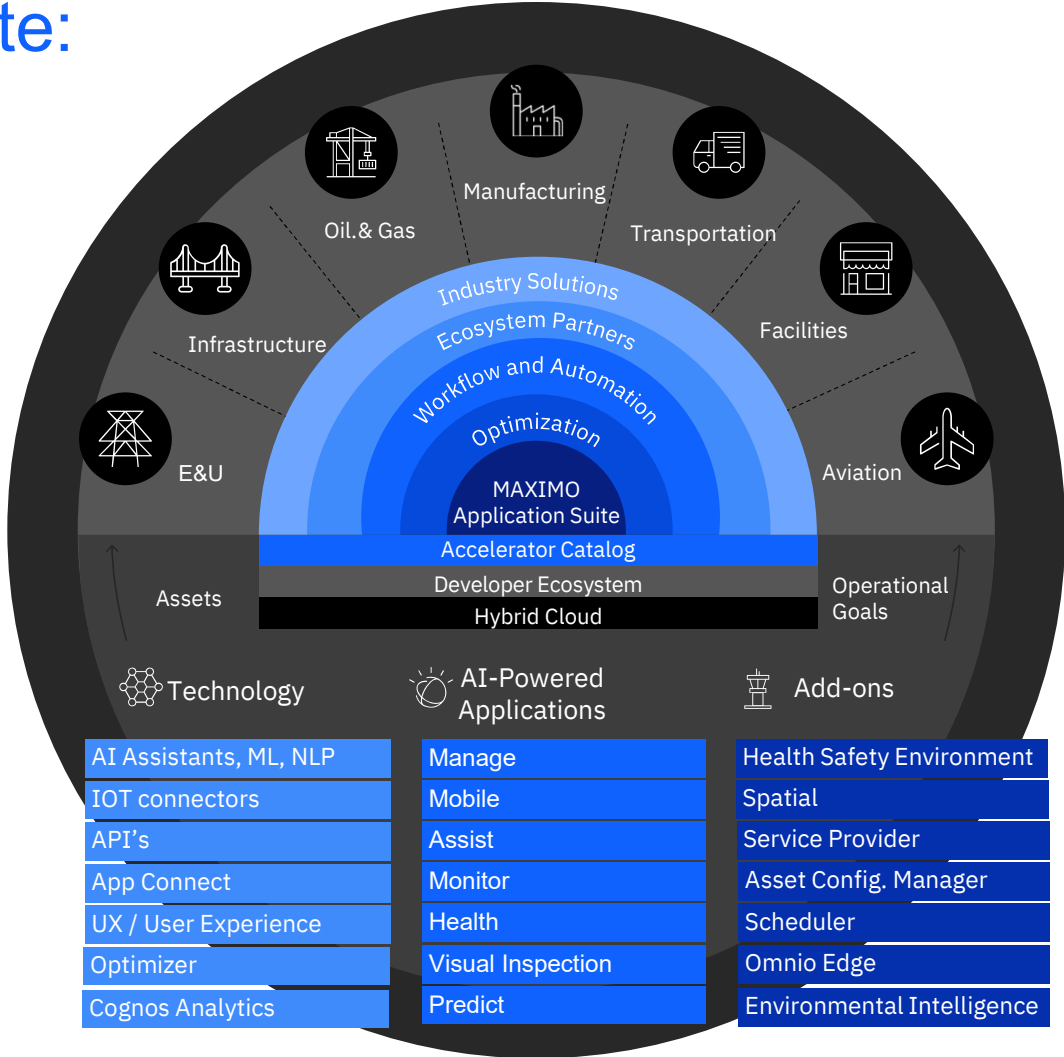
te:

Manufacturing
Oil.& Gas
Transportation
Infrastructure
Facilities
E&U
Aviation

Industry Solutions
Ecosystem Partners
Workflow and Automation
Optimization
MAXIMO
Application Suite
Accelerator Catalog
Developer Ecosystem
Hybrid Cloud

Assets
Operational Goals

Technology
AI Assistants, ML, NLP
IOT connectors
API's
App Connect
UX / User Experience
Optimizer
Cognos Analytics

AI-Powered Applications
Manage
Mobile
Assist
Monitor
Health
Visual Inspection
Predict

Add-ons
Health Safety Environment
Spatial
Service Provider
Asset Config. Manager
Scheduler
Omnio Edge
Environmental Intelligence